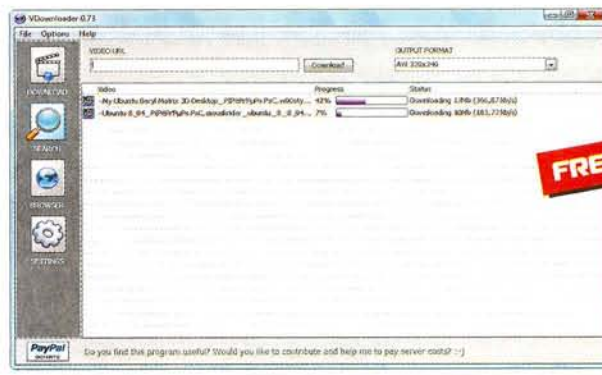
VDownloader 0.71

File Options Help

DOWNLOAD

SEARCH

BROWSER

SETTINGS

VIDEO URL

Download

OUTPUT FORMAT

AVI 320x240

| Video | Progress | Status |
|---|---|---|
| -My Ubuntu Beryl Matrix 3D Desktop_ P$P\Pr... 42% | 42% | Downloading 13Mb (366,8736b/s) |
| -Ubuntu 8_04_P$P\Pr... 7% | 7% | Downloading 80Mb (181,7736b/s) |

FRE

PayPal DONATE

Do you find this program useful? Would you like to contribute and help me to pay server costs? :-)